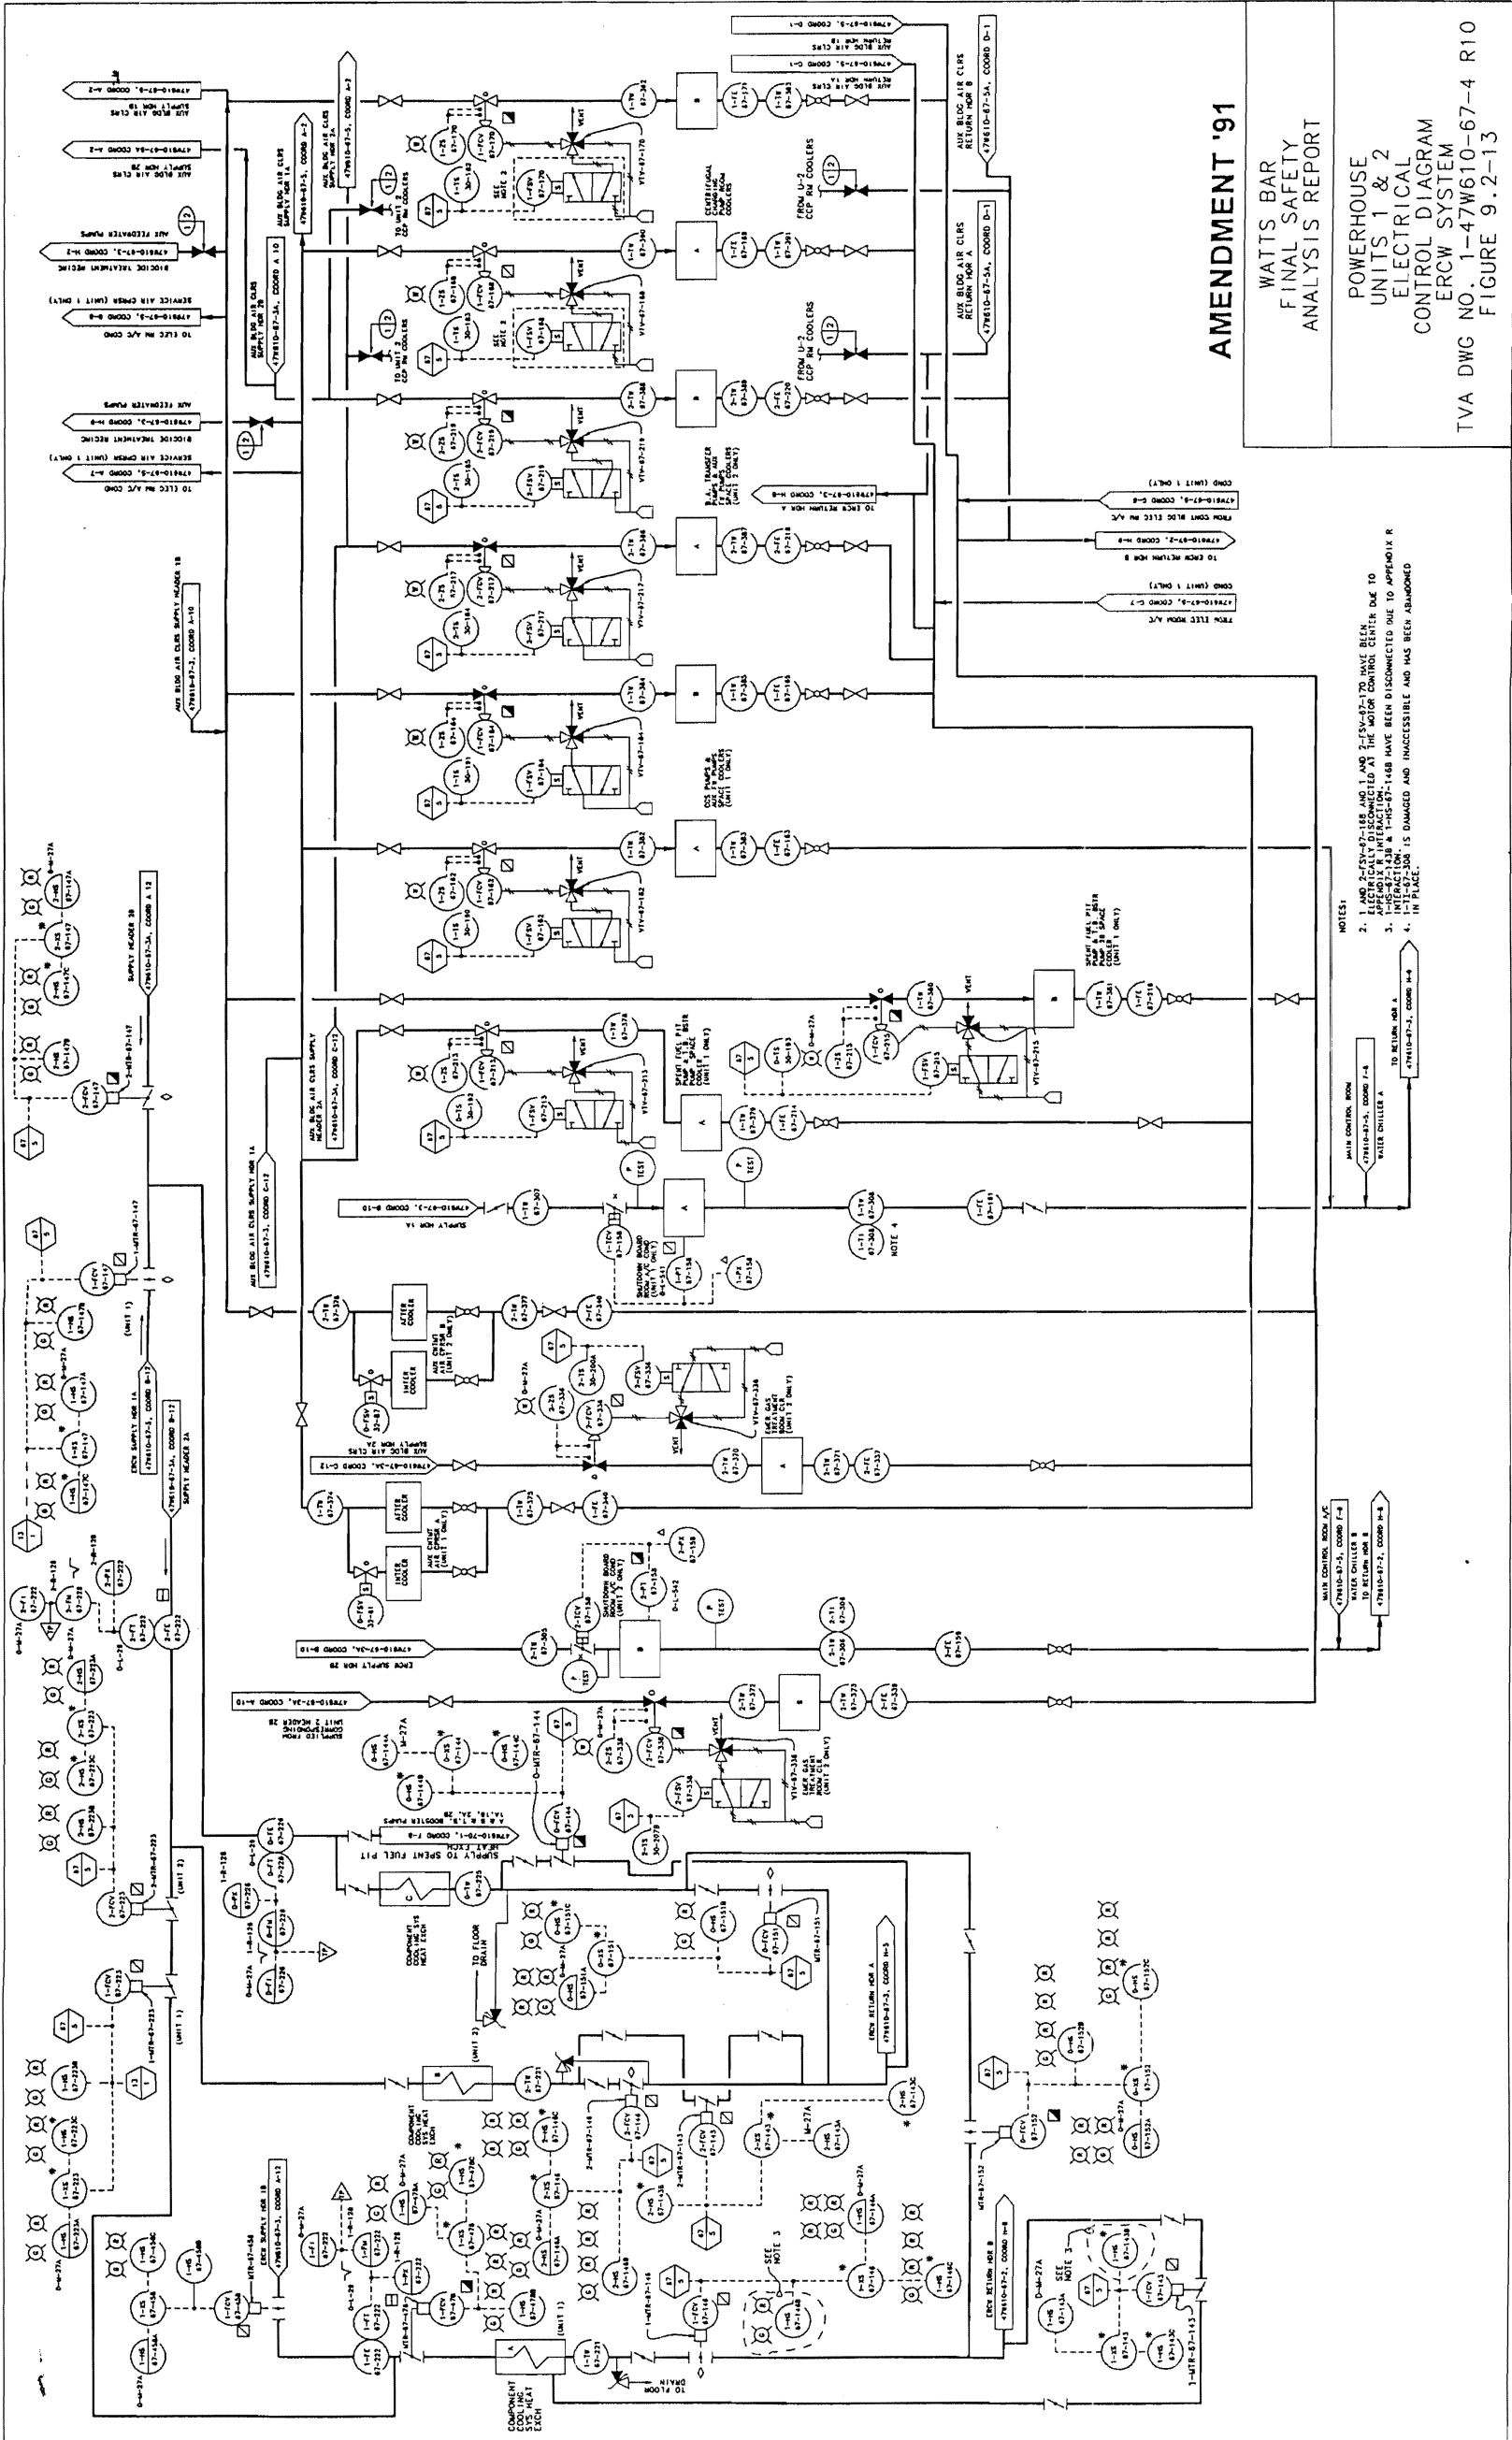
AMENDMENT '91

WATTS BAR
FINAL SAFETY
ANALYSIS REPORT

POWERHOUSE
UNITS 1 & 2
ELECTRICAL
CONTROL DIAGRAM
ERCW SYSTEM
TVA DWG NO. 1-47W610-67-4 R10
FIGURE 9.2-13

NOTES:
2. 1 AND 2-FSV-67-168 AND 1 AND 2-FSV-67-170 HAVE BEEN ELECTRICALLY DISCONNECTED AT THE MOTOR CONTROL CENTER DUE TO APPENDIX R INTERACTION.
3. 1-HS-67-143B & 1-HS-67-146B HAVE BEEN DISCONNECTED DUE TO APPENDIX R INTERACTION.
4. 1-TI-67-308 IS DAMAGED AND INACCESSIBLE AND HAS BEEN ABANDONED IN PLACE.

AUX BLDG AIR CLRS SUPPLY HDR 1B
AUX BLDG AIR CLRS SUPPLY HDR 2B
AUX BLDG AIR CLRS SUPPLY HDR 2A
AUX BLDG AIR CLRS SUPPLY HDR 1A
AUX BLDG AIR CLRS SUPPLY HEADER 1B
AUX BLDG AIR CLRS RETURN HDR A
AUX BLDG AIR CLRS RETURN HDR B
AUX FEEDWATER PUMPS
BIOCIDE TREATMENT RECIRC
SERVICE AIR CMPSR (UNIT 1 ONLY)
TO ELEC RM A/C COND
FROM CONT BLDG ELEC RM A/C
TO ERCW RETURN HDR A
TO ERCW RETURN HDR B
FROM ELEC ROOM A/C
COND (UNIT 1 ONLY)
CENTRIFUGAL CHARGING PUMP ROOM COOLERS
B.A. TRANSFER PUMPS & AFW PUMPS SPACE COOLERS (UNIT 2 ONLY)
CCS PUMPS & AUX FW PUMPS SPACE COOLERS (UNIT 1 ONLY)
SPENT FUEL PIT PUMP & CS BSTR PUMP SPACE COOLER (UNIT 1 ONLY)
SHUTDOWN BOARD ROOM A/C COND (UNIT 1 ONLY)
SHUTDOWN BOARD ROOM A/C COND (UNIT 2 ONLY)
AUX CNTMT AIR CMPSR B (UNIT 2 ONLY)
AUX CNTMT AIR CMPSR A (UNIT 1 ONLY)
EMER GAS TREATMENT ROOM CLR (UNIT 2 ONLY)
EMER GAS TREATMENT ROOM CLR (UNIT 1 ONLY)
AFTER COOLER
INTER COOLER
ERCW SUPPLY HDR 1A
ERCW SUPPLY HDR 2B
ERCW SUPPLY HDR 1B
SUPPLY HEADER 2A
SUPPLY HEADER 2B
ERCW RETURN HDR A
ERCW RETURN HDR B
SUPPLY TO SPENT FUEL PIT HEAT EXCH
COMPONENT COOLING SYS HEAT EXCH
TO FLOOR DRAIN
MAIN CONTROL ROOM WATER CHILLER A
MAIN CONTROL ROOM A/C WATER CHILLER B
TO RETURN HDR A
TO RETURN HDR B
FROM U-2 CCP RM COOLERS
TO UNIT 2 CCP RM COOLERS
SEE NOTE 2
SEE NOTE 3
NOTE 4
VENT
TEST
(UNIT 1)
(UNIT 2)